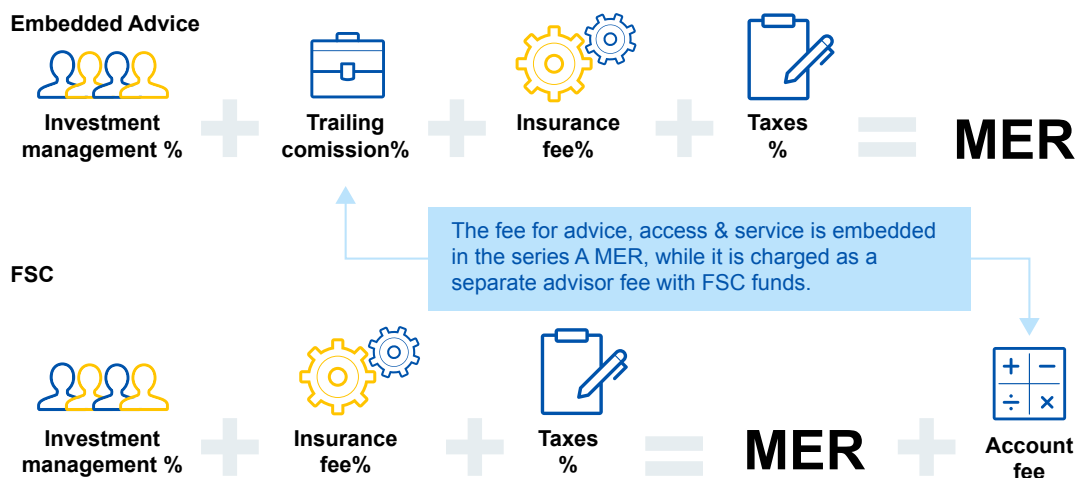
Embedded Advice

Investment management %

Trailing comission%

Insurance fee%

Taxes %

MER

The fee for advice, access & service is embedded in the series A MER, while it is charged as a separate advisor fee with FSC funds.

FSC

Investment management %

Insurance fee%

Taxes %

MER

+ −
÷ ×

Account fee